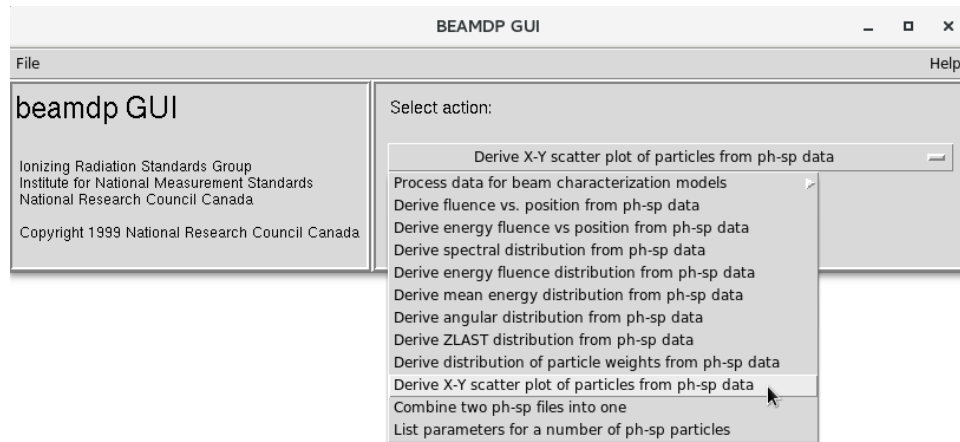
BEAMDP GUI

File

Help

beamdp GUI

Ionizing Radiation Standards Group
Institute for National Measurement Standards
National Research Council Canada

Copyright 1999 National Research Council Canada

Select action:

Derive X-Y scatter plot of particles from ph-sp data

Process data for beam characterization models
Derive fluence vs. position from ph-sp data
Derive energy fluence vs position from ph-sp data
Derive spectral distribution from ph-sp data
Derive energy fluence distribution from ph-sp data
Derive mean energy distribution from ph-sp data
Derive angular distribution from ph-sp data
Derive ZLAST distribution from ph-sp data
Derive distribution of particle weights from ph-sp data
Derive X-Y scatter plot of particles from ph-sp data
Combine two ph-sp files into one
List parameters for a number of ph-sp particles